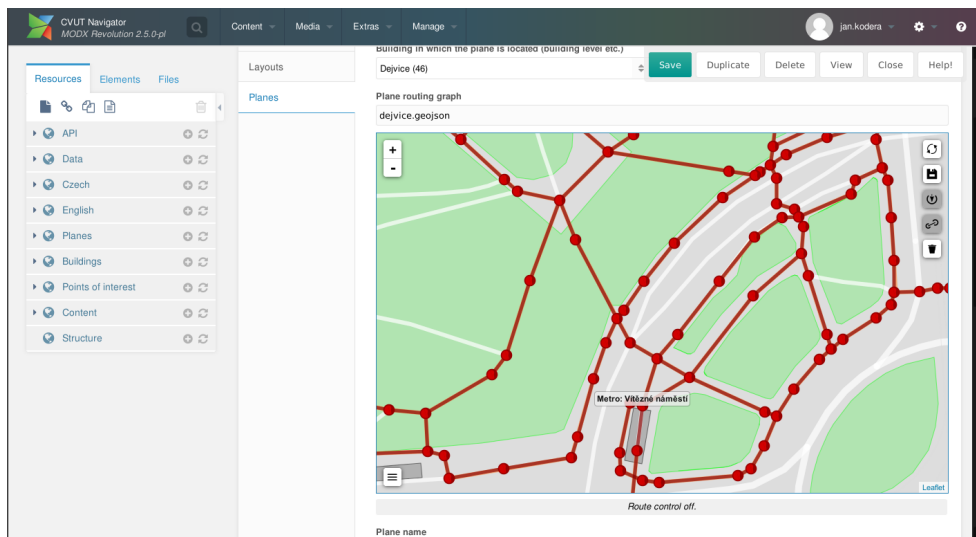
CVUT Navigator
MODX Revolution 2.5.0-pl

Content Media Extras Manage

jan.kodera

?

Resources Elements Files

API
Data
Czech
English
Planes
Buildings
Points of interest
Content
Structure

Layouts
Planes

Building in which the plane is located (building level etc.)
Dejvice (46)

Save Duplicate Delete View Close Help!

Plane routing graph
dejvice.geojson

+
-

Metro: Vítězné náměstí

Leaflet

Route control off.

Plane name